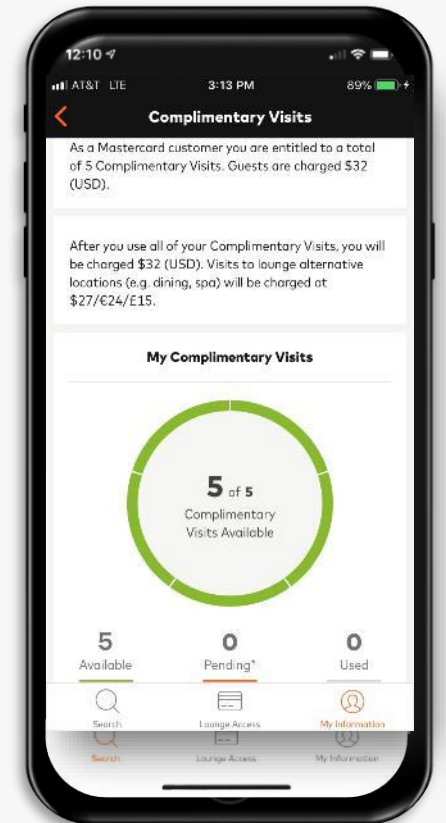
12:10

AT&T LTE 3:13 PM 89%

Complimentary Visits

As a Mastercard customer you are entitled to a total of 5 Complimentary Visits. Guests are charged $32 (USD).

After you use all of your Complimentary Visits, you will be charged $32 (USD). Visits to lounge alternative locations (e.g. dining, spa) will be charged at $27/€24/£15.

My Complimentary Visits

5 of 5
Complimentary Visits Available

5
Available

0
Pending*

0
Used

Search
Lounge Access
My Information

Search
Lounge Access
My Information